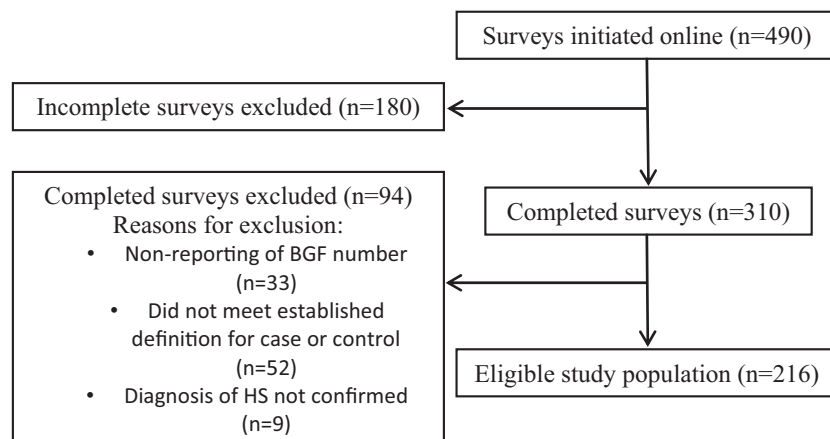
Surveys initiated online (n=490)

Incomplete surveys excluded (n=180)

Completed surveys (n=310)

Completed surveys excluded (n=94)
Reasons for exclusion:
• Non-reporting of BGF number (n=33)
• Did not meet established definition for case or control (n=52)
• Diagnosis of HS not confirmed (n=9)

Eligible study population (n=216)